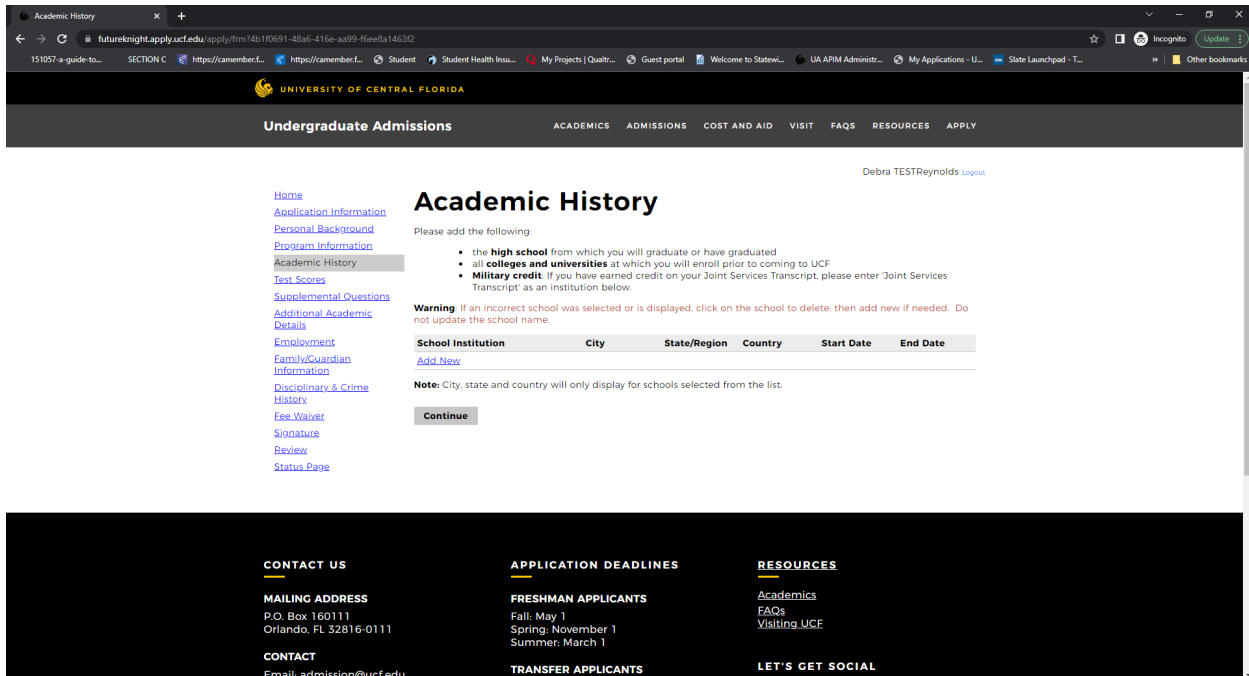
Academic History

futureknight.apply.ucf.edu/apply/frm?4b1f0691-48a6-416e-aa99-f6ee8a1463f2

Incognito Update

151057-a-guide-to... SECTION C https://camember.f... https://camember.f... Student Student Health Insu... My Projects | Qualtr... Guest portal Welcome to Statewi... UA APIM Administr... My Applications - U... Slate Launchpad - T... » Other bookmarks

UNIVERSITY OF CENTRAL FLORIDA

Undergraduate Admissions

ACADEMICS ADMISSIONS COST AND AID VISIT FAQS RESOURCES APPLY

Debra TESTReynolds Logout

Home
Application Information
Personal Background
Program Information
Academic History
Test Scores
Supplemental Questions
Additional Academic Details
Employment
Family/Guardian Information
Disciplinary & Crime History
Fee Waiver
Signature
Review
Status Page

Academic History

Please add the following:

- the **high school** from which you will graduate or have graduated
- all **colleges and universities** at which you will enroll prior to coming to UCF
- **Military credit**: If you have earned credit on your Joint Services Transcript, please enter 'Joint Services Transcript' as an institution below.

**Warning**: If an incorrect school was selected or is displayed, click on the school to delete; then add new if needed. Do not update the school name.

| School Institution | City | State/Region | Country | Start Date | End Date |
|---|---|---|---|---|---|
| Add New | | | | | |

**Note:** City, state and country will only display for schools selected from the list.

Continue

CONTACT US

MAILING ADDRESS
P.O. Box 160111
Orlando, FL 32816-0111

CONTACT
Email: admission@ucf.edu

APPLICATION DEADLINES

FRESHMAN APPLICANTS
Fall: May 1
Spring: November 1
Summer: March 1

TRANSFER APPLICANTS

RESOURCES

Academics
FAQs
Visiting UCF

LET'S GET SOCIAL